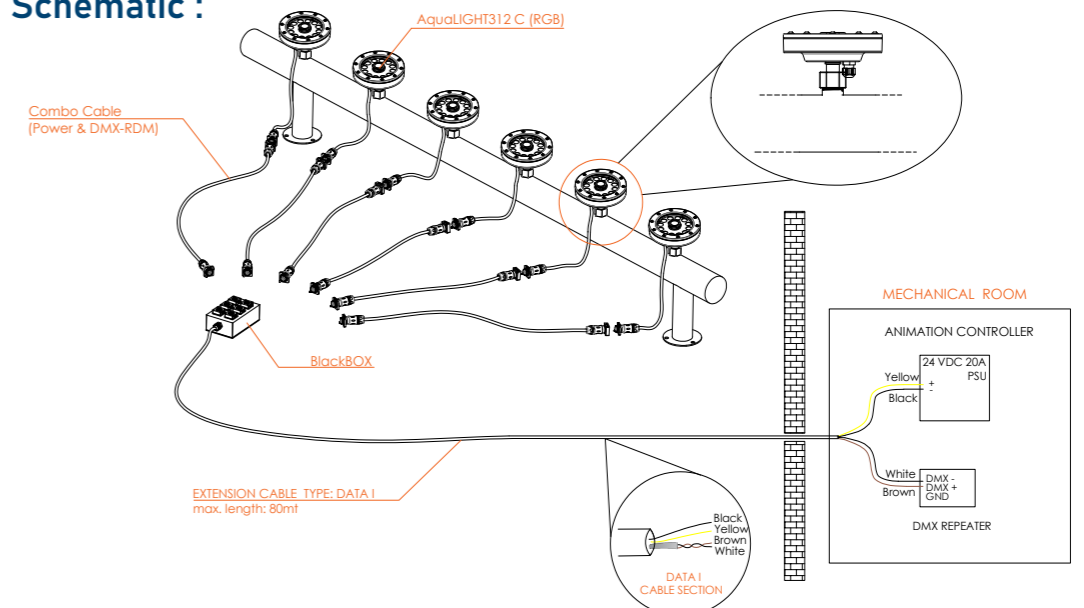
Schematic :

AquaLIGHT312 C (RGB)

Combo Cable
(Power & DMX-RDM)

BlackBOX

MECHANICAL ROOM

ANIMATION CONTROLLER

24 VDC 20A
PSU
Yellow +
Black -

White DMX -
DMX +
Brown GND

DMX REPEATER

EXTENSION CABLE TYPE: DATA I
max. length: 80mt

Black
Yellow
Brown
White

DATA I
CABLE SECTION